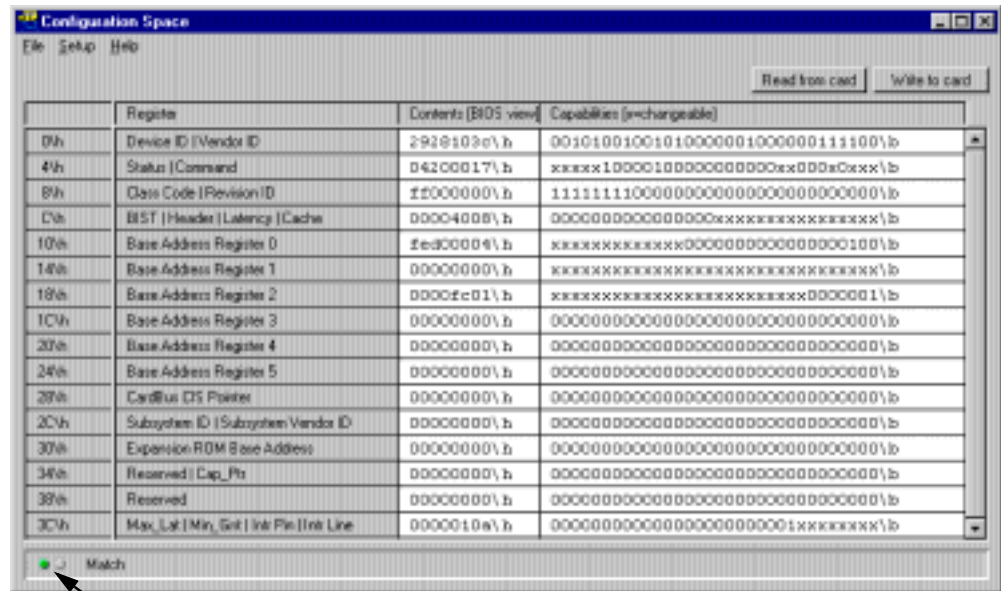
Configuration Space

File Setup Help

Read from card | Write to card

| | Register | Contents [BIOS view] | Capabilities (x=changeable) |
|---|---|---|---|
| 0\h | Device ID \| Vendor ID | 2928103c\h | 00101001001010000001000000111100\b |
| 4\h | Status \| Command | 04200017\h | xxxxx1000010000000000xx000x0xxx\b |
| 8\h | Class Code \| Revision ID | ff000000\h | 11111111000000000000000000000000\b |
| C\h | BIST \| Header \| Latency \| Cache | 00004008\h | 0000000000000000xxxxxxxxxxxxxxxx\b |
| 10\h | Base Address Register 0 | fed00004\h | xxxxxxxxxxxxx0000000000000000100\b |
| 14\h | Base Address Register 1 | 00000000\h | xxxxxxxxxxxxxxxxxxxxxxxxxxxxxxxx\b |
| 18\h | Base Address Register 2 | 0000fc01\h | xxxxxxxxxxxxxxxxxxxxxxxxx0000001\b |
| 1C\h | Base Address Register 3 | 00000000\h | 00000000000000000000000000000000\b |
| 20\h | Base Address Register 4 | 00000000\h | 00000000000000000000000000000000\b |
| 24\h | Base Address Register 5 | 00000000\h | 00000000000000000000000000000000\b |
| 28\h | CardBus CIS Pointer | 00000000\h | 00000000000000000000000000000000\b |
| 2C\h | Subsystem ID \| Subsystem Vendor ID | 00000000\h | 00000000000000000000000000000000\b |
| 30\h | Expansion ROM Base Address | 00000000\h | 00000000000000000000000000000000\b |
| 34\h | Reserved \| Cap_Ptr | 00000000\h | 00000000000000000000000000000000\b |
| 38\h | Reserved | 00000000\h | 00000000000000000000000000000000\b |
| 3C\h | Max_Lat \| Min_Gnt \| Int Pin \| Int Line | 0000010a\h | 000000000000000000000001xxxxxxxx\b |

Match